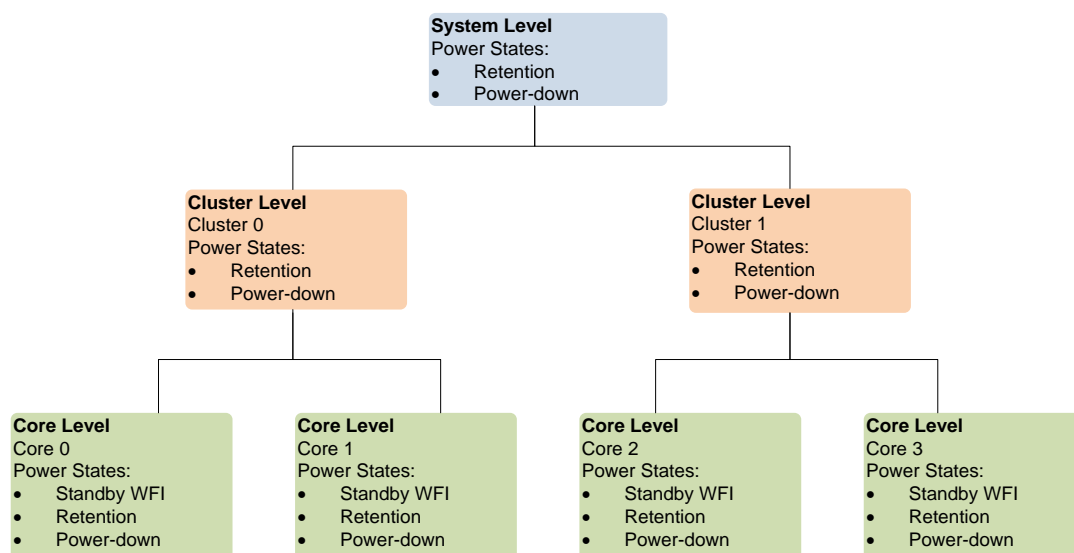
**System Level**
Power States:
- Retention
- Power-down

**Cluster Level**
Cluster 0
Power States:
- Retention
- Power-down

**Cluster Level**
Cluster 1
Power States:
- Retention
- Power-down

**Core Level**
Core 0
Power States:
- Standby WFI
- Retention
- Power-down

**Core Level**
Core 1
Power States:
- Standby WFI
- Retention
- Power-down

**Core Level**
Core 2
Power States:
- Standby WFI
- Retention
- Power-down

**Core Level**
Core 3
Power States:
- Standby WFI
- Retention
- Power-down